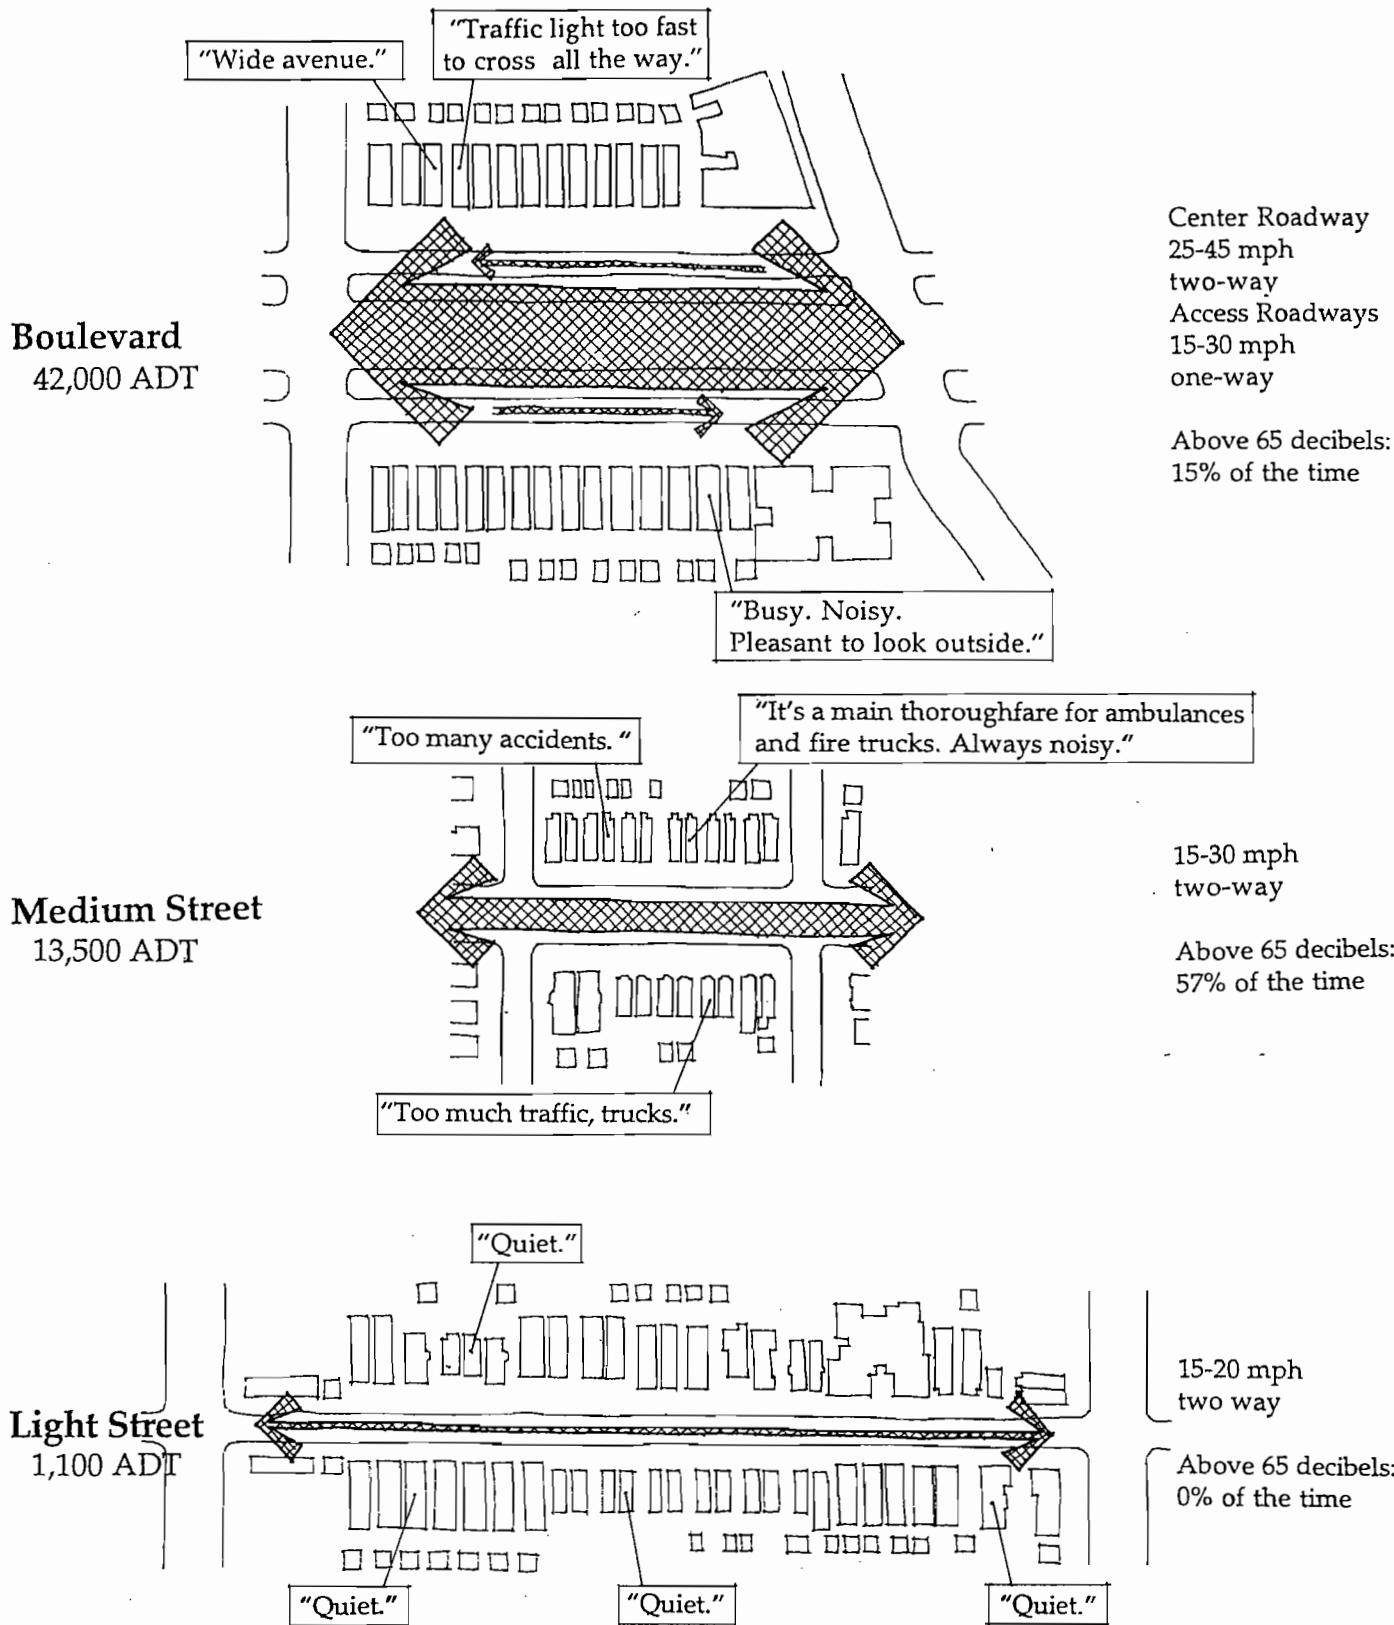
"Wide avenue."

"Traffic light too fast to cross all the way."

Boulevard
42,000 ADT

Center Roadway
25-45 mph
two-way
Access Roadways
15-30 mph
one-way

Above 65 decibels:
15% of the time

"Busy. Noisy.
Pleasant to look outside."

"Too many accidents."

"It's a main thoroughfare for ambulances and fire trucks. Always noisy."

Medium Street
13,500 ADT

15-30 mph
two-way

Above 65 decibels:
57% of the time

"Too much traffic, trucks."

"Quiet."

Light Street
1,100 ADT

15-20 mph
two way

Above 65 decibels:
0% of the time

"Quiet."

"Quiet."

"Quiet."